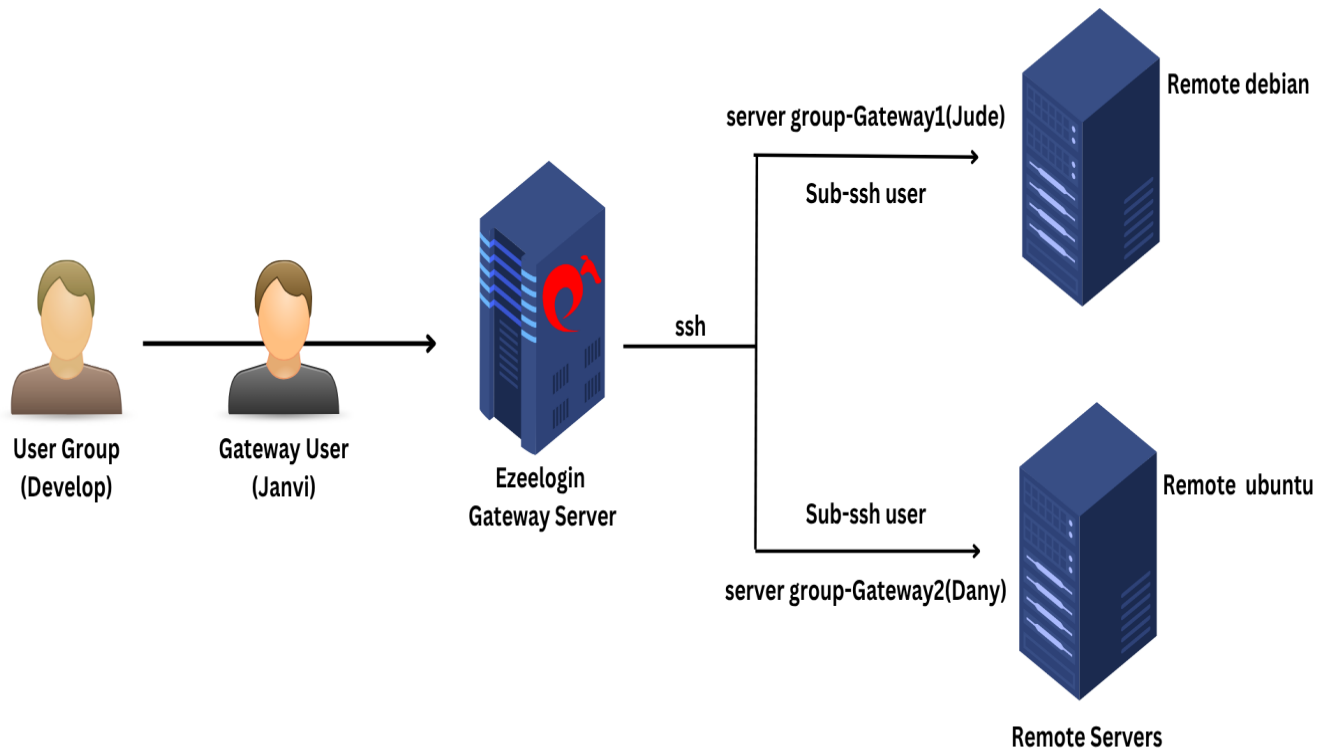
User Group (Develop)

Gateway User (Janvi)

Ezeelogin Gateway Server

ssh

server group-Gateway1(Jude)

Sub-ssh user

Remote debian

Sub-ssh user

server group-Gateway2(Dany)

Remote ubuntu

Remote Servers